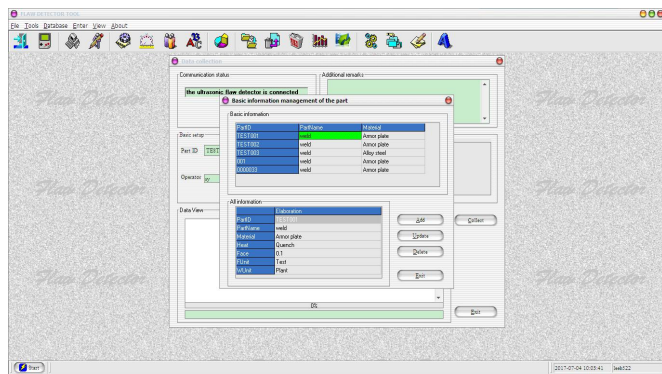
FLAW DETECTOR TOOL

File Tools Database Enter View About

Flaw Detector

Flaw Detector

Flaw Detector

Flaw Detector

Flaw Detector

Data collection

Communication status

the ultrasonic flaw detector is connected

Additional remarks

Basic setup

Part ID TEST

Operator

Data View

Collect

0%

Exit

Basic information management of the part

Basic information

| PartID | PartName | Material |
|---|---|---|
| TEST001 | weld | Armor plate |
| TEST002 | weld | Armor plate |
| TEST003 | weld | Alloy steel |
| 001 | weld | Armor plate |
| 0000033 | weld | Armor plate |

All information

| Information | Elaboration |
|---|---|
| PartID | TEST001 |
| PartName | weld |
| Material | Armor plate |
| Heat | Quench |
| Face | 0.1 |
| FUnit | Test |
| WUnit | Plant |

Add

Update

Delete

Exit

Start

2017-07-04 10:05:41 | leek122